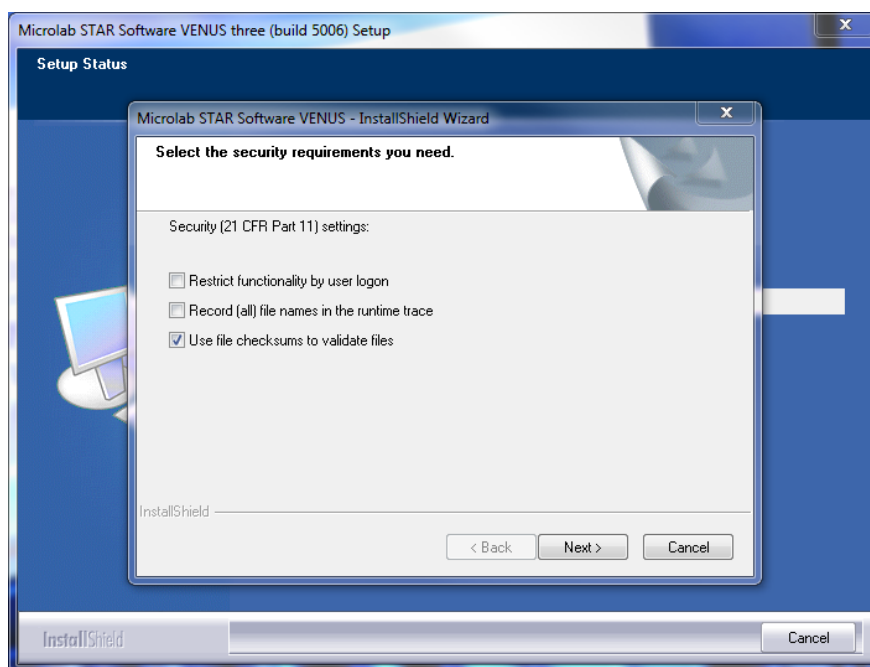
Microlab STAR Software VENUS three (build 5006) Setup

Setup Status

Microlab STAR Software VENUS - InstallShield Wizard

Select the security requirements you need.

Security (21 CFR Part 11) settings:

Restrict functionality by user logon

Record (all) file names in the runtime trace

Use file checksums to validate files

InstallShield

< Back

Next >

Cancel

InstallShield

Cancel